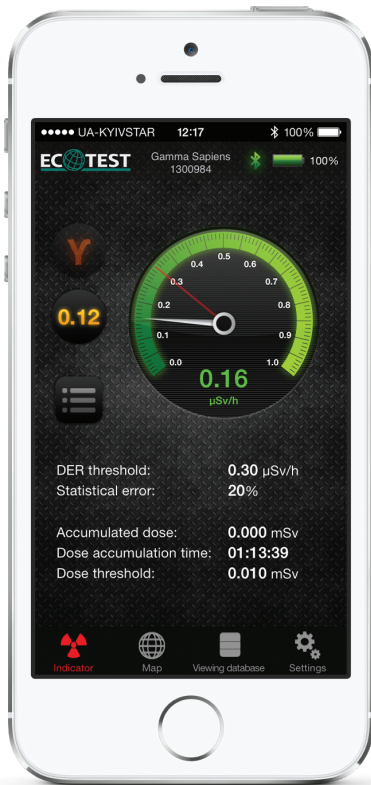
●●●●● UA-KYIVSTAR 12:17 100%

ECOTEST Gamma Sapiens 1300984 100%

γ

0.12

0.0 0.1 0.2 0.3 0.4 0.5 0.6 0.7 0.8 0.9 1.0

0.16
μSv/h

DER threshold: 0.30 μSv/h
Statistical error: 20%

Accumulated dose: 0.000 mSv
Dose accumulation time: 01:13:39
Dose threshold: 0.010 mSv

Indicator Map Viewing database Settings